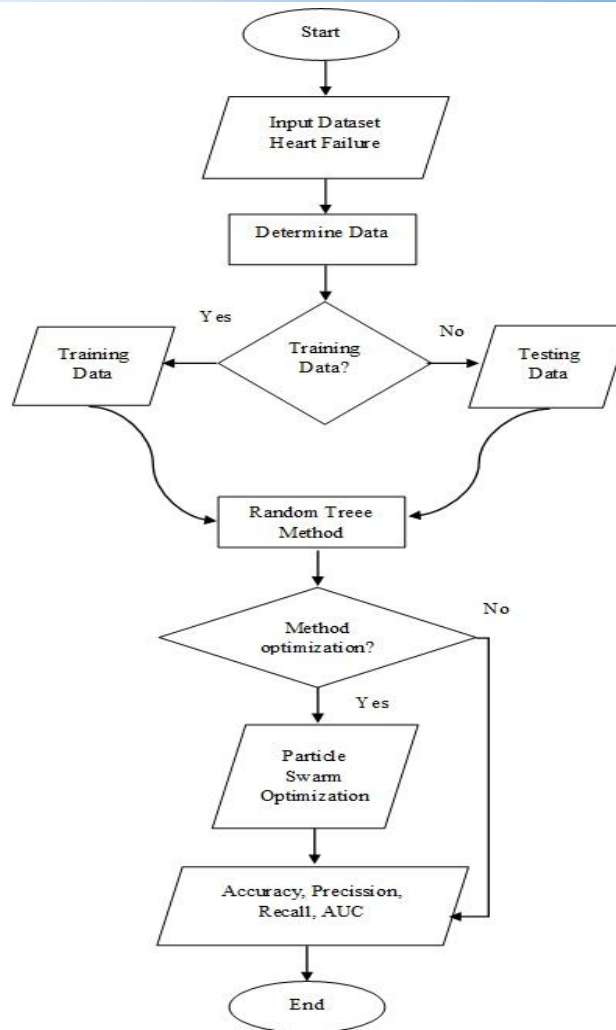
Start

Input Dataset Heart Failure

Determine Data

Yes

Training Data?

No

Training Data

Testing Data

Random Treee Method

No

Method optimization?

Yes

Particle Swarm Optimization

Accuracy, Precission, Recall, AUC

End